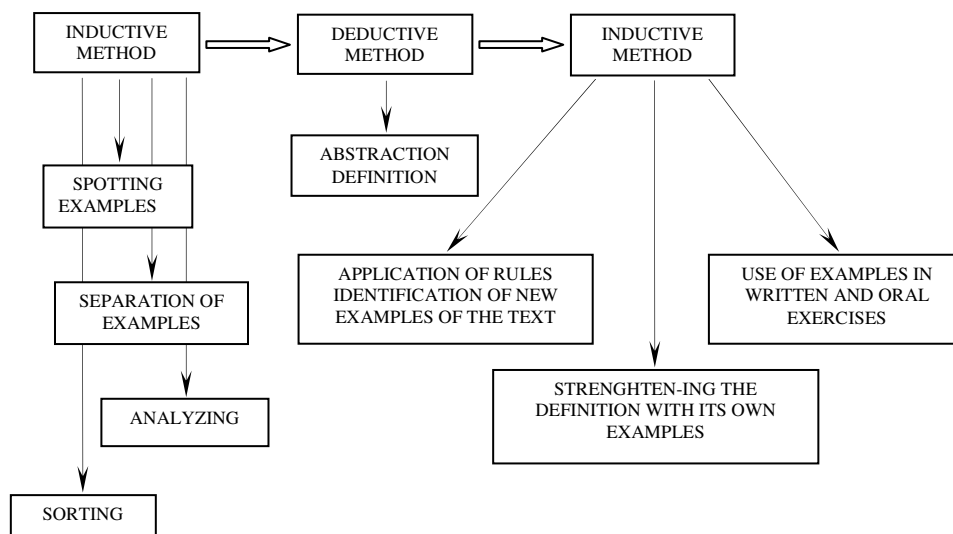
INDUCTIVE METHOD

DEDUCTIVE METHOD

INDUCTIVE METHOD

ABSTRACTION DEFINITION

SPOTTING EXAMPLES

SEPARATION OF EXAMPLES

ANALYZING

SORTING

APPLICATION OF RULES IDENTIFICATION OF NEW EXAMPLES OF THE TEXT

STRENGHTEN-ING THE DEFINITION WITH ITS OWN EXAMPLES

USE OF EXAMPLES IN WRITTEN AND ORAL EXERCISES